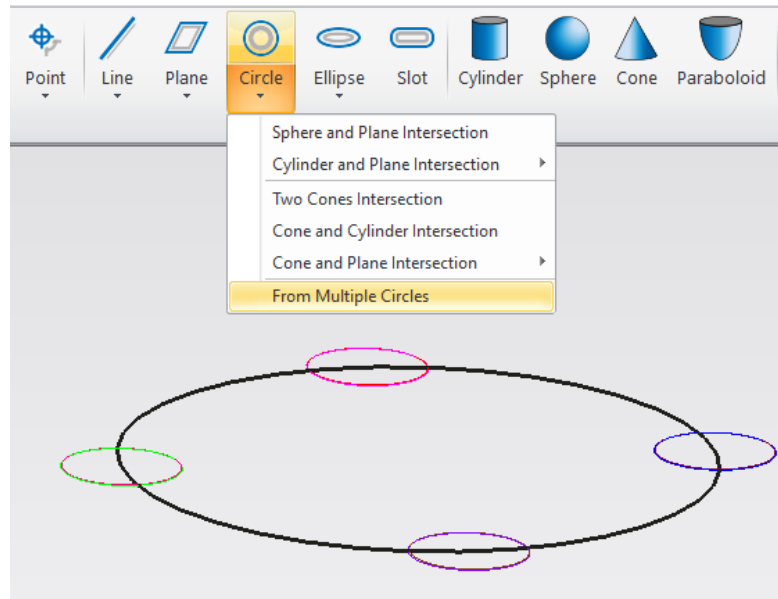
Point Line Plane Circle Ellipse Slot Cylinder Sphere Cone Paraboloid

Sphere and Plane Intersection
Cylinder and Plane Intersection
Two Cones Intersection
Cone and Cylinder Intersection
Cone and Plane Intersection
From Multiple Circles